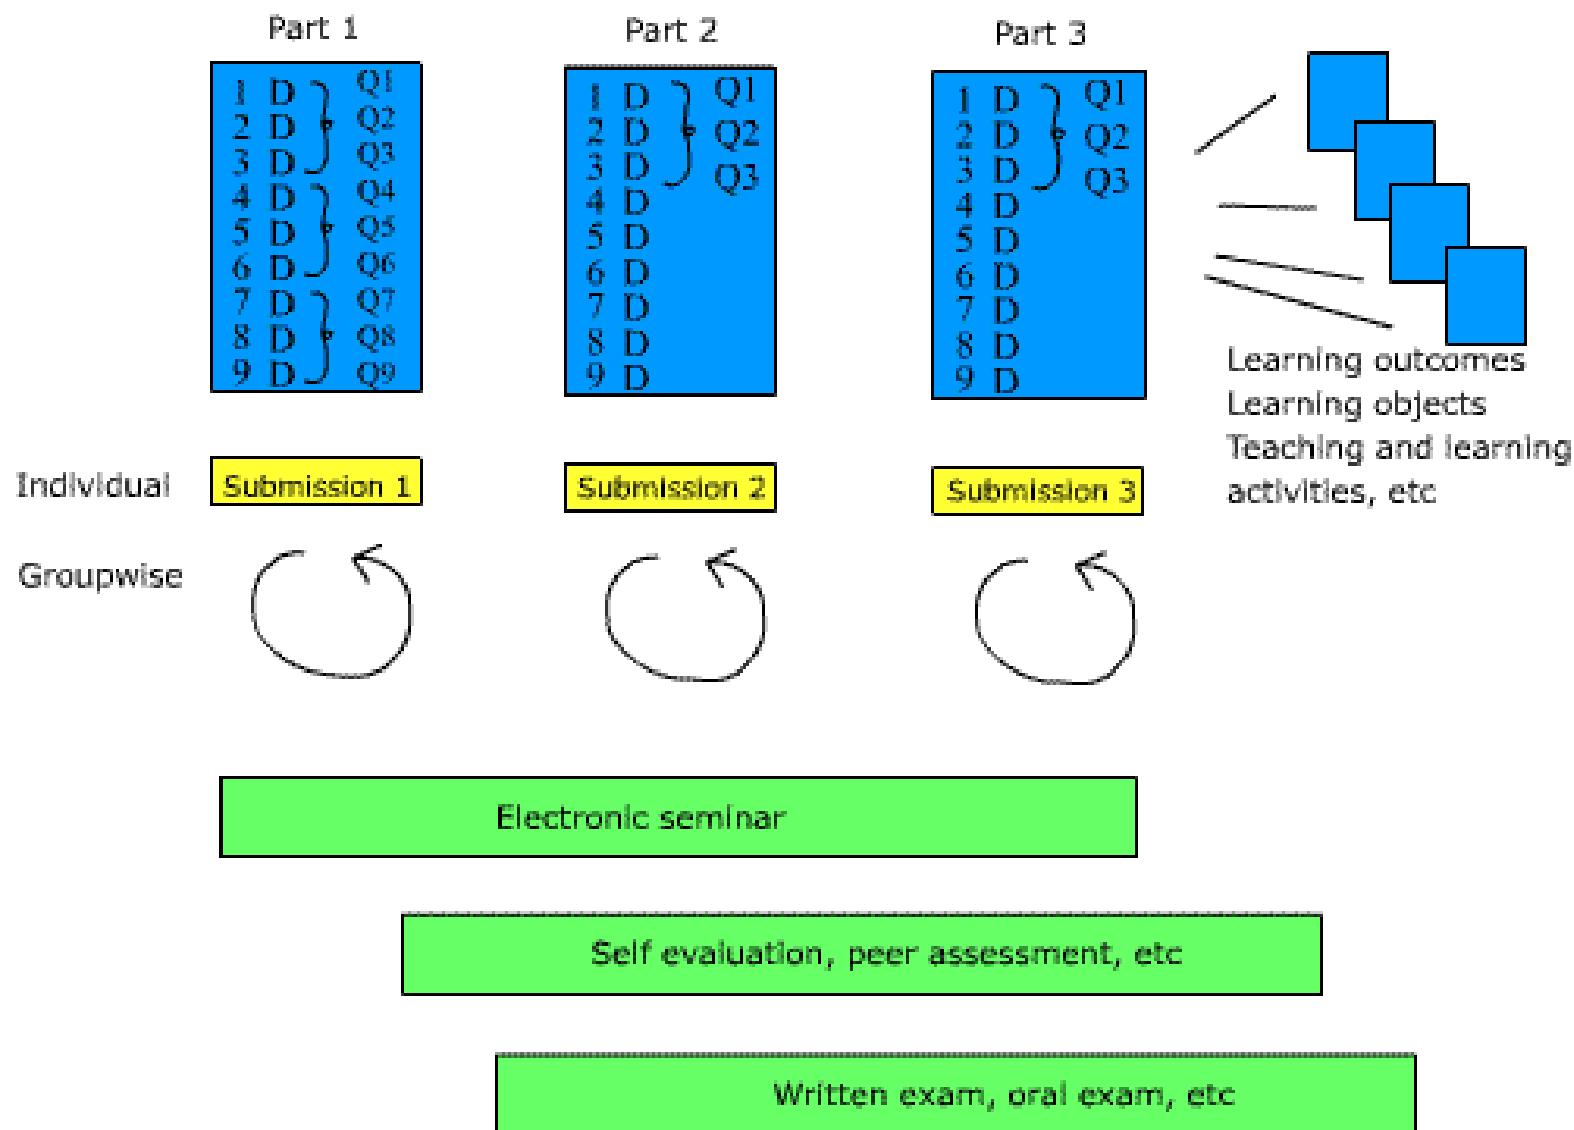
Part 1

1 D
2 D
3 D
4 D
5 D
6 D
7 D
8 D
9 D

Q1
Q2
Q3
Q4
Q5
Q6
Q7
Q8
Q9

Part 2

1 D
2 D
3 D
4 D
5 D
6 D
7 D
8 D
9 D

Q1
Q2
Q3

Part 3

1 D
2 D
3 D
4 D
5 D
6 D
7 D
8 D
9 D

Q1
Q2
Q3

Learning outcomes
Learning objects
Teaching and learning activities, etc

Individual

Submission 1

Submission 2

Submission 3

Groupwise

Electronic seminar

Self evaluation, peer assessment, etc

Written exam, oral exam, etc